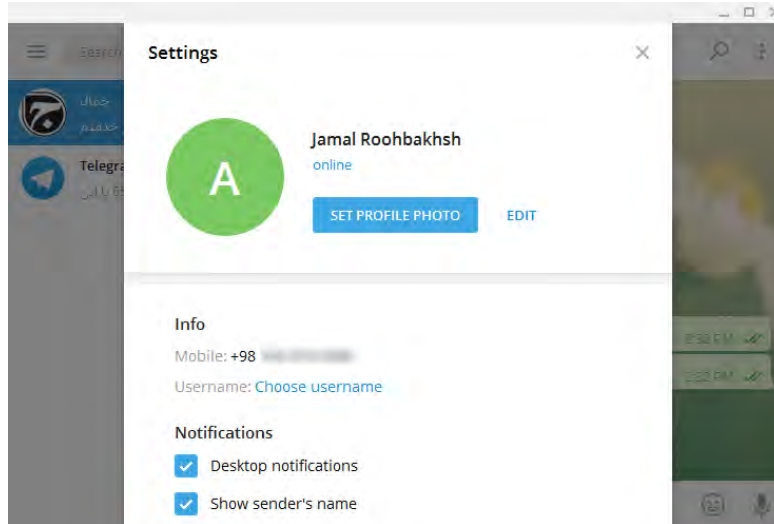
Search

جمال

Telegra

Settings

×

A

Jamal Roohbakhsh

online

SET PROFILE PHOTO

EDIT

Info

Mobile: +98 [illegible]

Username: Choose username

Notifications

Desktop notifications

Show sender's name

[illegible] PM

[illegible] PM